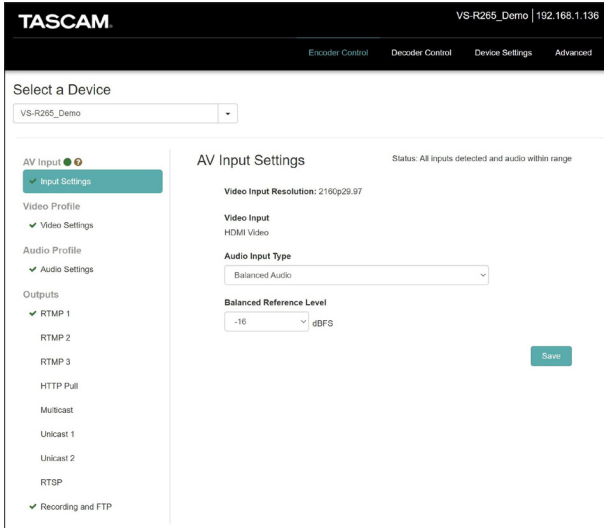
TASCAM

VS-R265_Demo | 192.168.1.136

Encoder Control
Decoder Control
Device Settings
Advanced

Select a Device

VS-R265_Demo

AV Input

Input Settings

Video Profile

Video Settings

Audio Profile

Audio Settings

Outputs

RTMP 1

RTMP 2

RTMP 3

HTTP Pull

Multicast

Unicast 1

Unicast 2

RTSP

Recording and FTP

AV Input Settings

Status: All inputs detected and audio within range

Video Input Resolution: 2160p29.97

Video Input
HDMI Video

Audio Input Type

Balanced Audio

Balanced Reference Level

-16 dBFS

Save